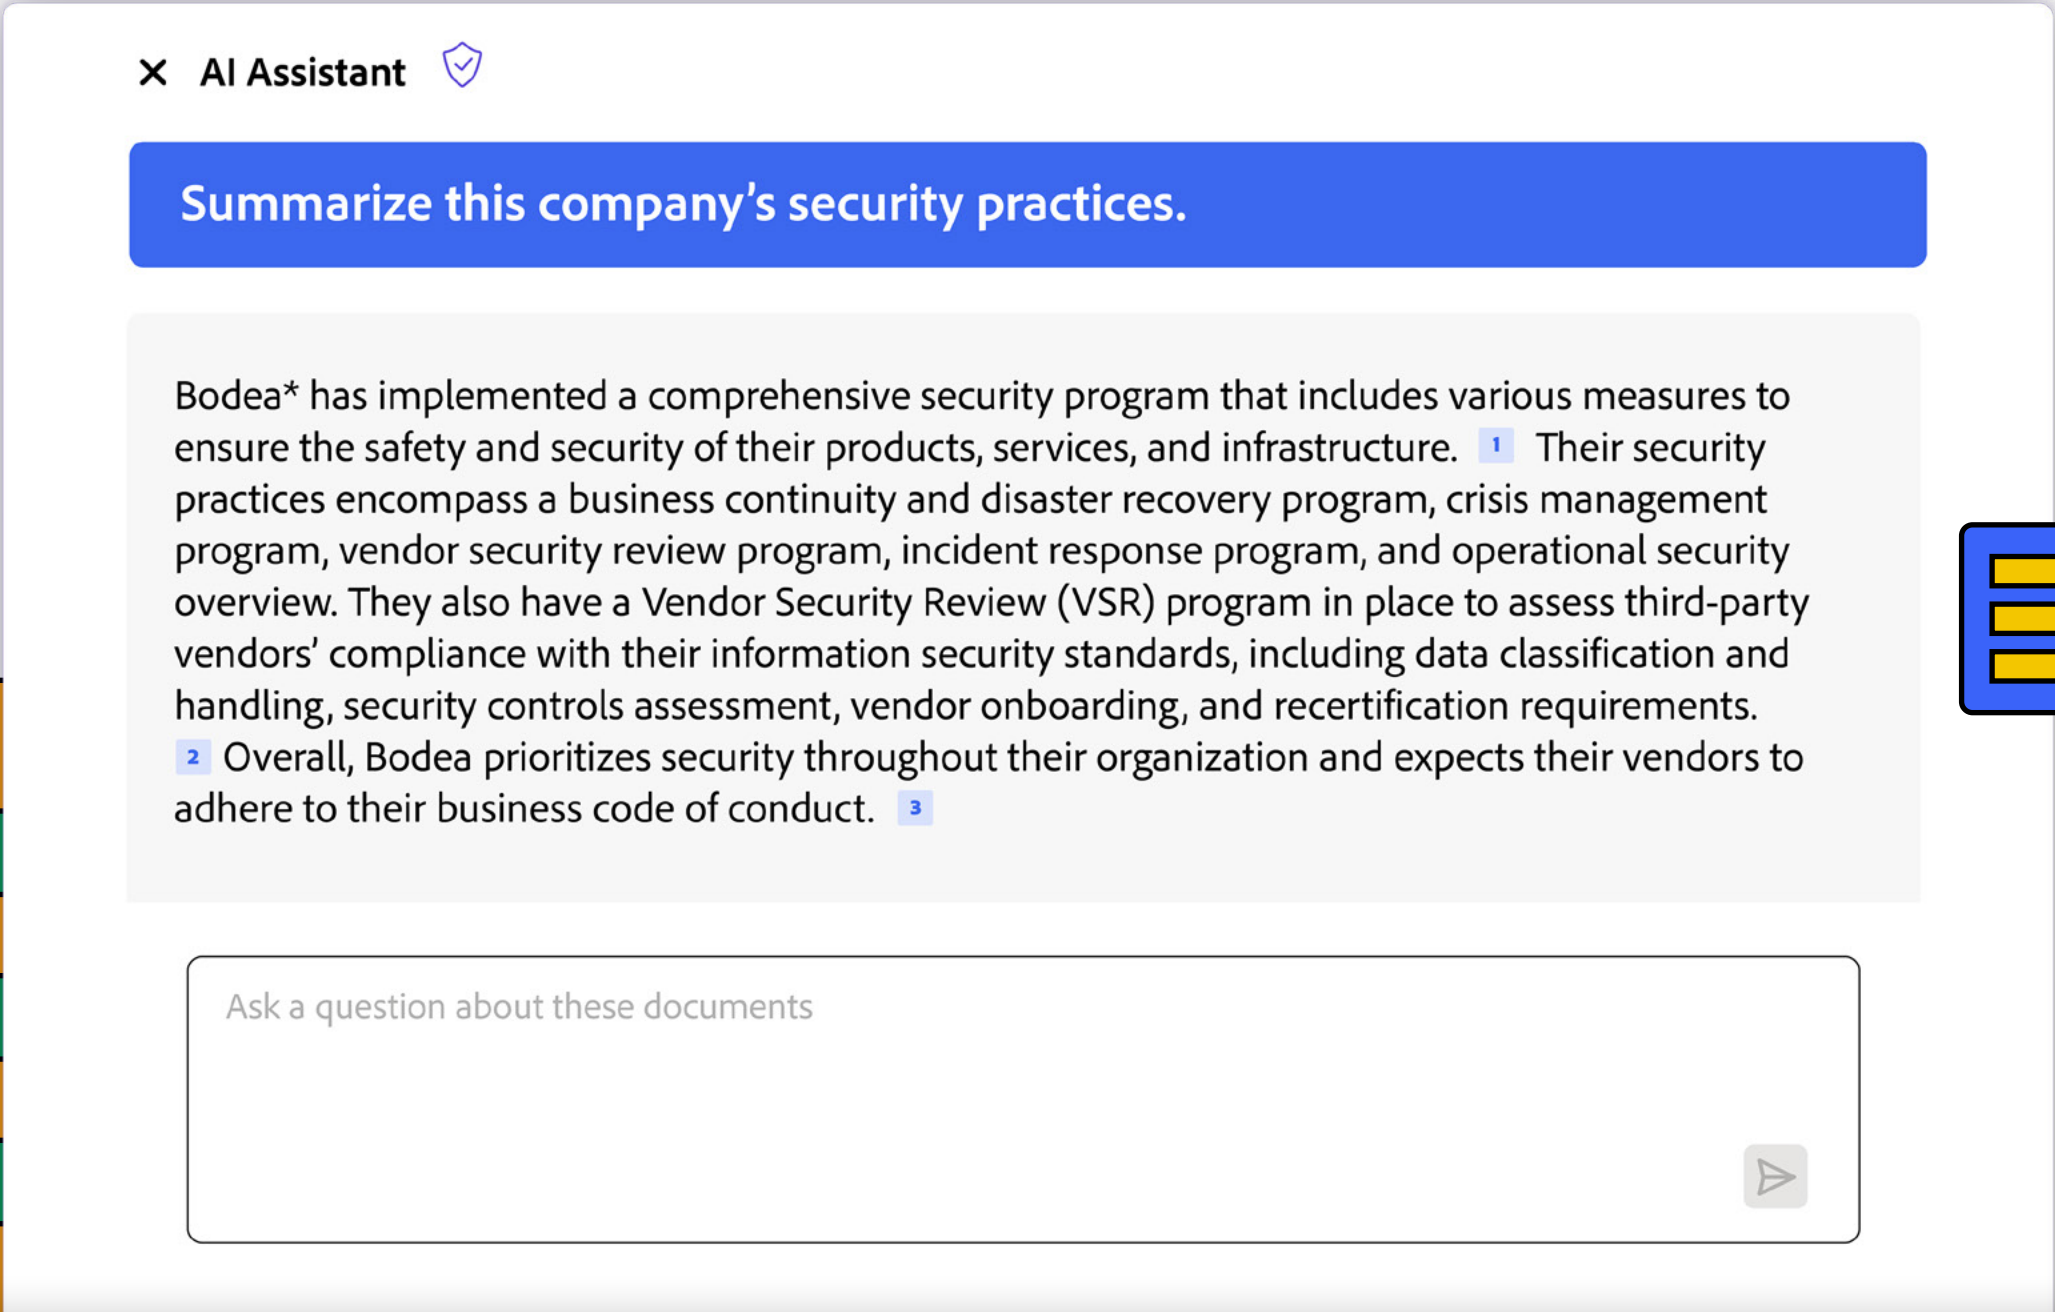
AI Assistant

Summarize this company's security practices.

Bodea* has implemented a comprehensive security program that includes various measures to ensure the safety and security of their products, services, and infrastructure. 1 Their security practices encompass a business continuity and disaster recovery program, crisis management program, vendor security review program, incident response program, and operational security overview. They also have a Vendor Security Review (VSR) program in place to assess third-party vendors' compliance with their information security standards, including data classification and handling, security controls assessment, vendor onboarding, and recertification requirements. 2 Overall, Bodea prioritizes security throughout their organization and expects their vendors to adhere to their business code of conduct. 3

Ask a question about these documents